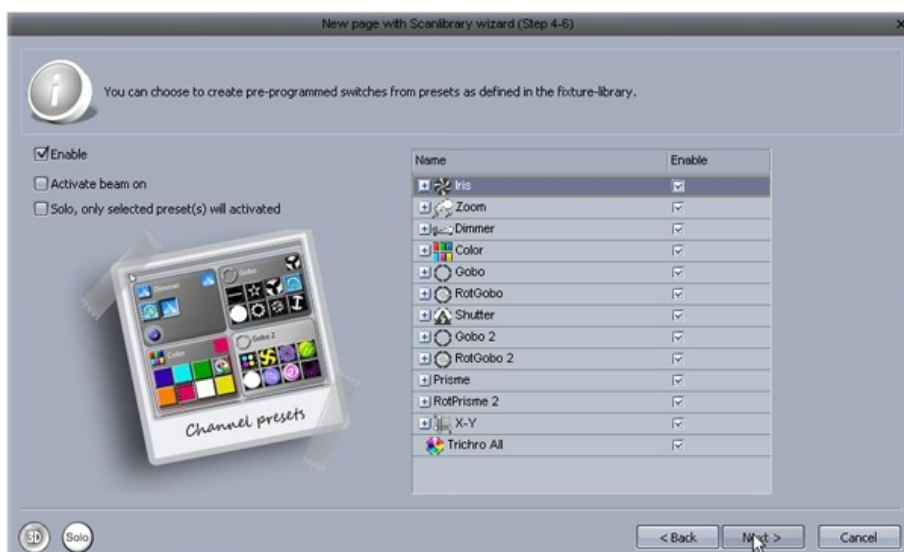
New page with Scanlibrary wizard (Step 4-6)

You can choose to create pre-programmed switches from presets as defined in the fixture-library.

Enable

Activate beam on

Solo, only selected preset(s) will activated

Dimmer
Gobo
Color
Gobo 2
Channel presets

| Name | Enable |
|---|---|
| Iris | ☑ |
| Zoom | ☑ |
| Dimmer | ☑ |
| Color | ☑ |
| Gobo | ☑ |
| RotGobo | ☑ |
| Shutter | ☑ |
| Gobo 2 | ☑ |
| RotGobo 2 | ☑ |
| Prisme | ☑ |
| RotPrisme 2 | ☑ |
| X-Y | ☑ |
| Trichro All | ☑ |

3D Solo

< Back Next > Cancel